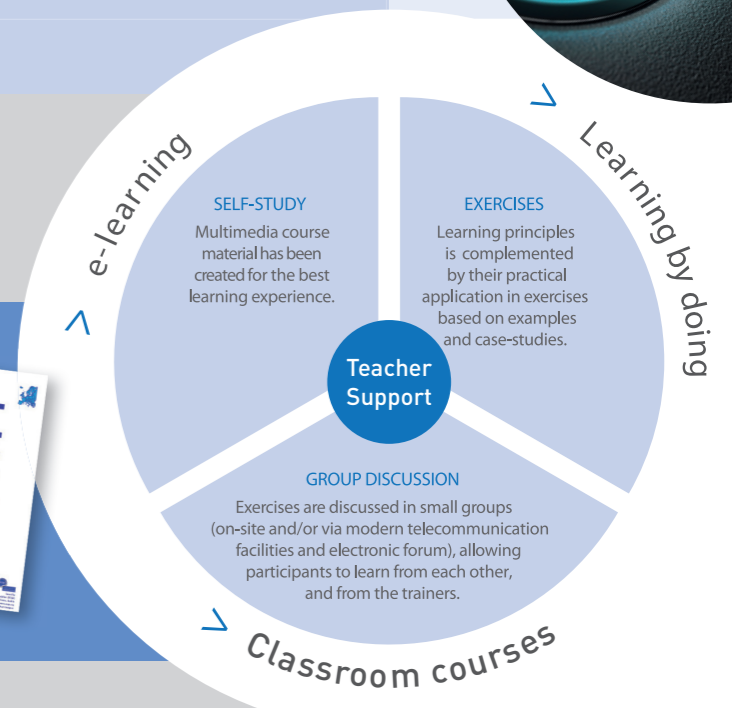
e-learning

Learning by doing

Classroom courses

SELF-STUDY

Multimedia course material has been created for the best learning experience.

EXERCISES

Learning principles is complemented by their practical application in exercises based on examples and case-studies.

Teacher Support

GROUP DISCUSSION

Exercises are discussed in small groups (on-site and/or via modern telecommunication facilities and electronic forum), allowing participants to learn from each other, and from the trainers.